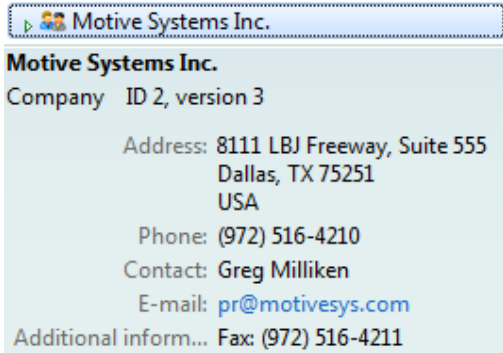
Motive Systems Inc.

Motive Systems Inc.

Company ID 2, version 3

Address: 8111 LBJ Freeway, Suite 555
Dallas, TX 75251
USA

Phone: (972) 516-4210

Contact: Greg Milliken

E-mail: pr@motivesys.com

Additional inform... Fax: (972) 516-4211